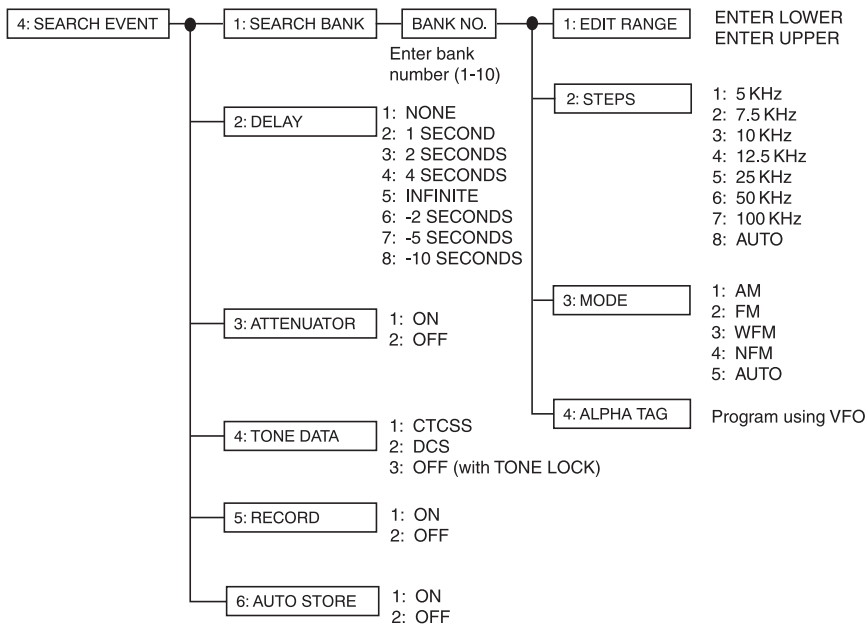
4: SEARCH EVENT

1: SEARCH BANK

BANK NO.

Enter bank number (1-10)

1: EDIT RANGE

ENTER LOWER
ENTER UPPER

2: STEPS

1: 5 KHz
2: 7.5 KHz
3: 10 KHz
4: 12.5 KHz
5: 25 KHz
6: 50 KHz
7: 100 KHz
8: AUTO

3: MODE

1: AM
2: FM
3: WFM
4: NFM
5: AUTO

4: ALPHA TAG

Program using VFO

2: DELAY

1: NONE
2: 1 SECOND
3: 2 SECONDS
4: 4 SECONDS
5: INFINITE
6: -2 SECONDS
7: -5 SECONDS
8: -10 SECONDS

3: ATTENUATOR

1: ON
2: OFF

4: TONE DATA

1: CTCSS
2: DCS
3: OFF (with TONE LOCK)

5: RECORD

1: ON
2: OFF

6: AUTO STORE

1: ON
2: OFF